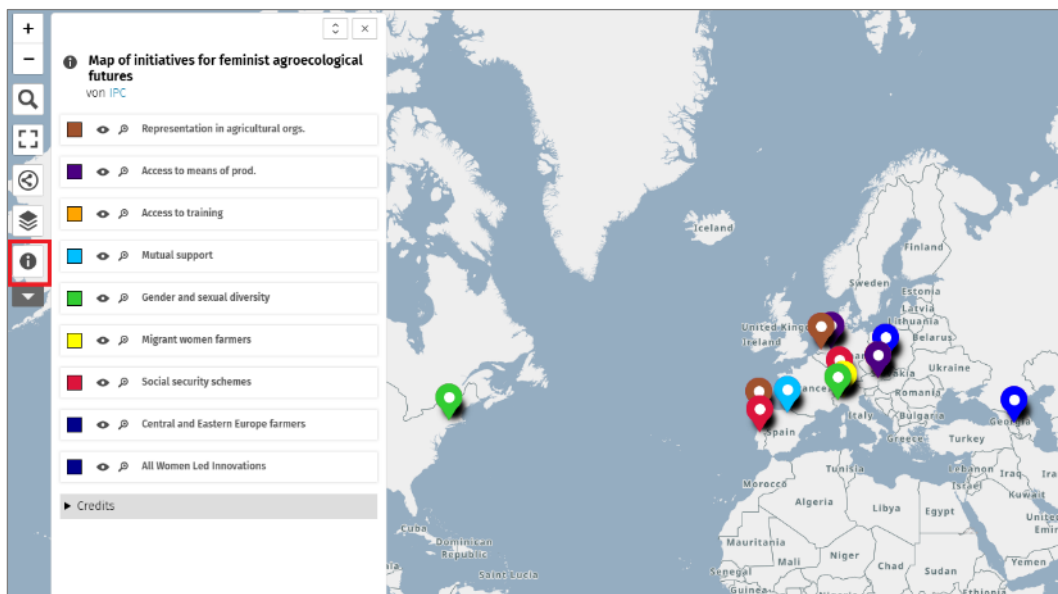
+
−

Map of initiatives for feminist agroecological futures
von IPC

Representation in agricultural orgs.
Access to means of prod.
Access to training
Mutual support
Gender and sexual diversity
Migrant women farmers
Social security schemes
Central and Eastern Europe farmers
All Women Led Innovations

Credits

Iceland
Finland
Sweden
Estonia
Latvia
Lithuania
United Kingdom
Ireland
Belarus
Ukraine
Romania
Bulgaria
Italy
Greece
Turkey
Georgia
Spain
Tunisia
Morocco
Algeria
Libya
Egypt
Lebanon
Israel
Iraq
Kuwait
United Emir
Mauritania
Mali
Niger
Chad
Sudan
Yemen
Senegal
Guinea
Ethiopia
Cuba
Dominican Republic
Saint Lucia